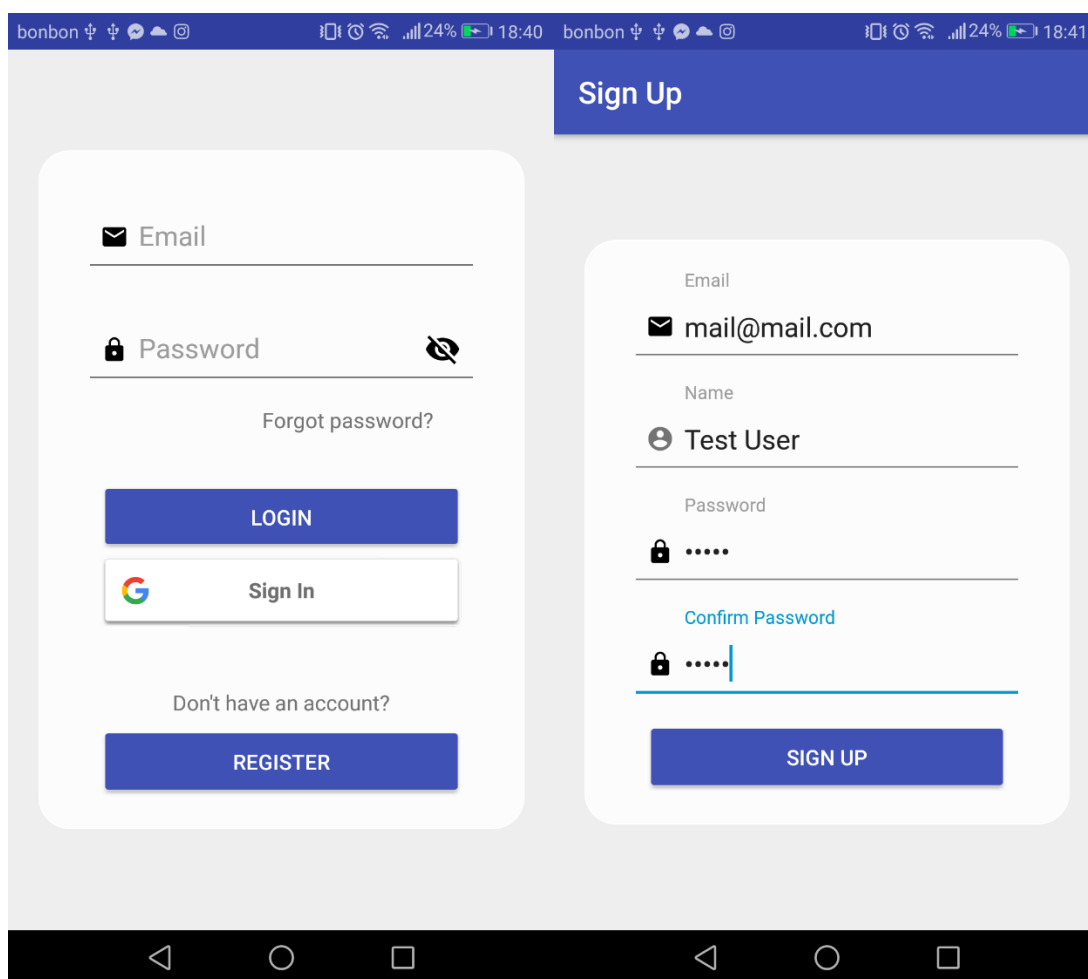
bonbon 24% 18:40

Email

Password

Forgot password?

LOGIN

Sign In

Don't have an account?

REGISTER

bonbon 24% 18:41

Sign Up

Email

mail@mail.com

Name

Test User

Password

•••••

Confirm Password

•••••

SIGN UP